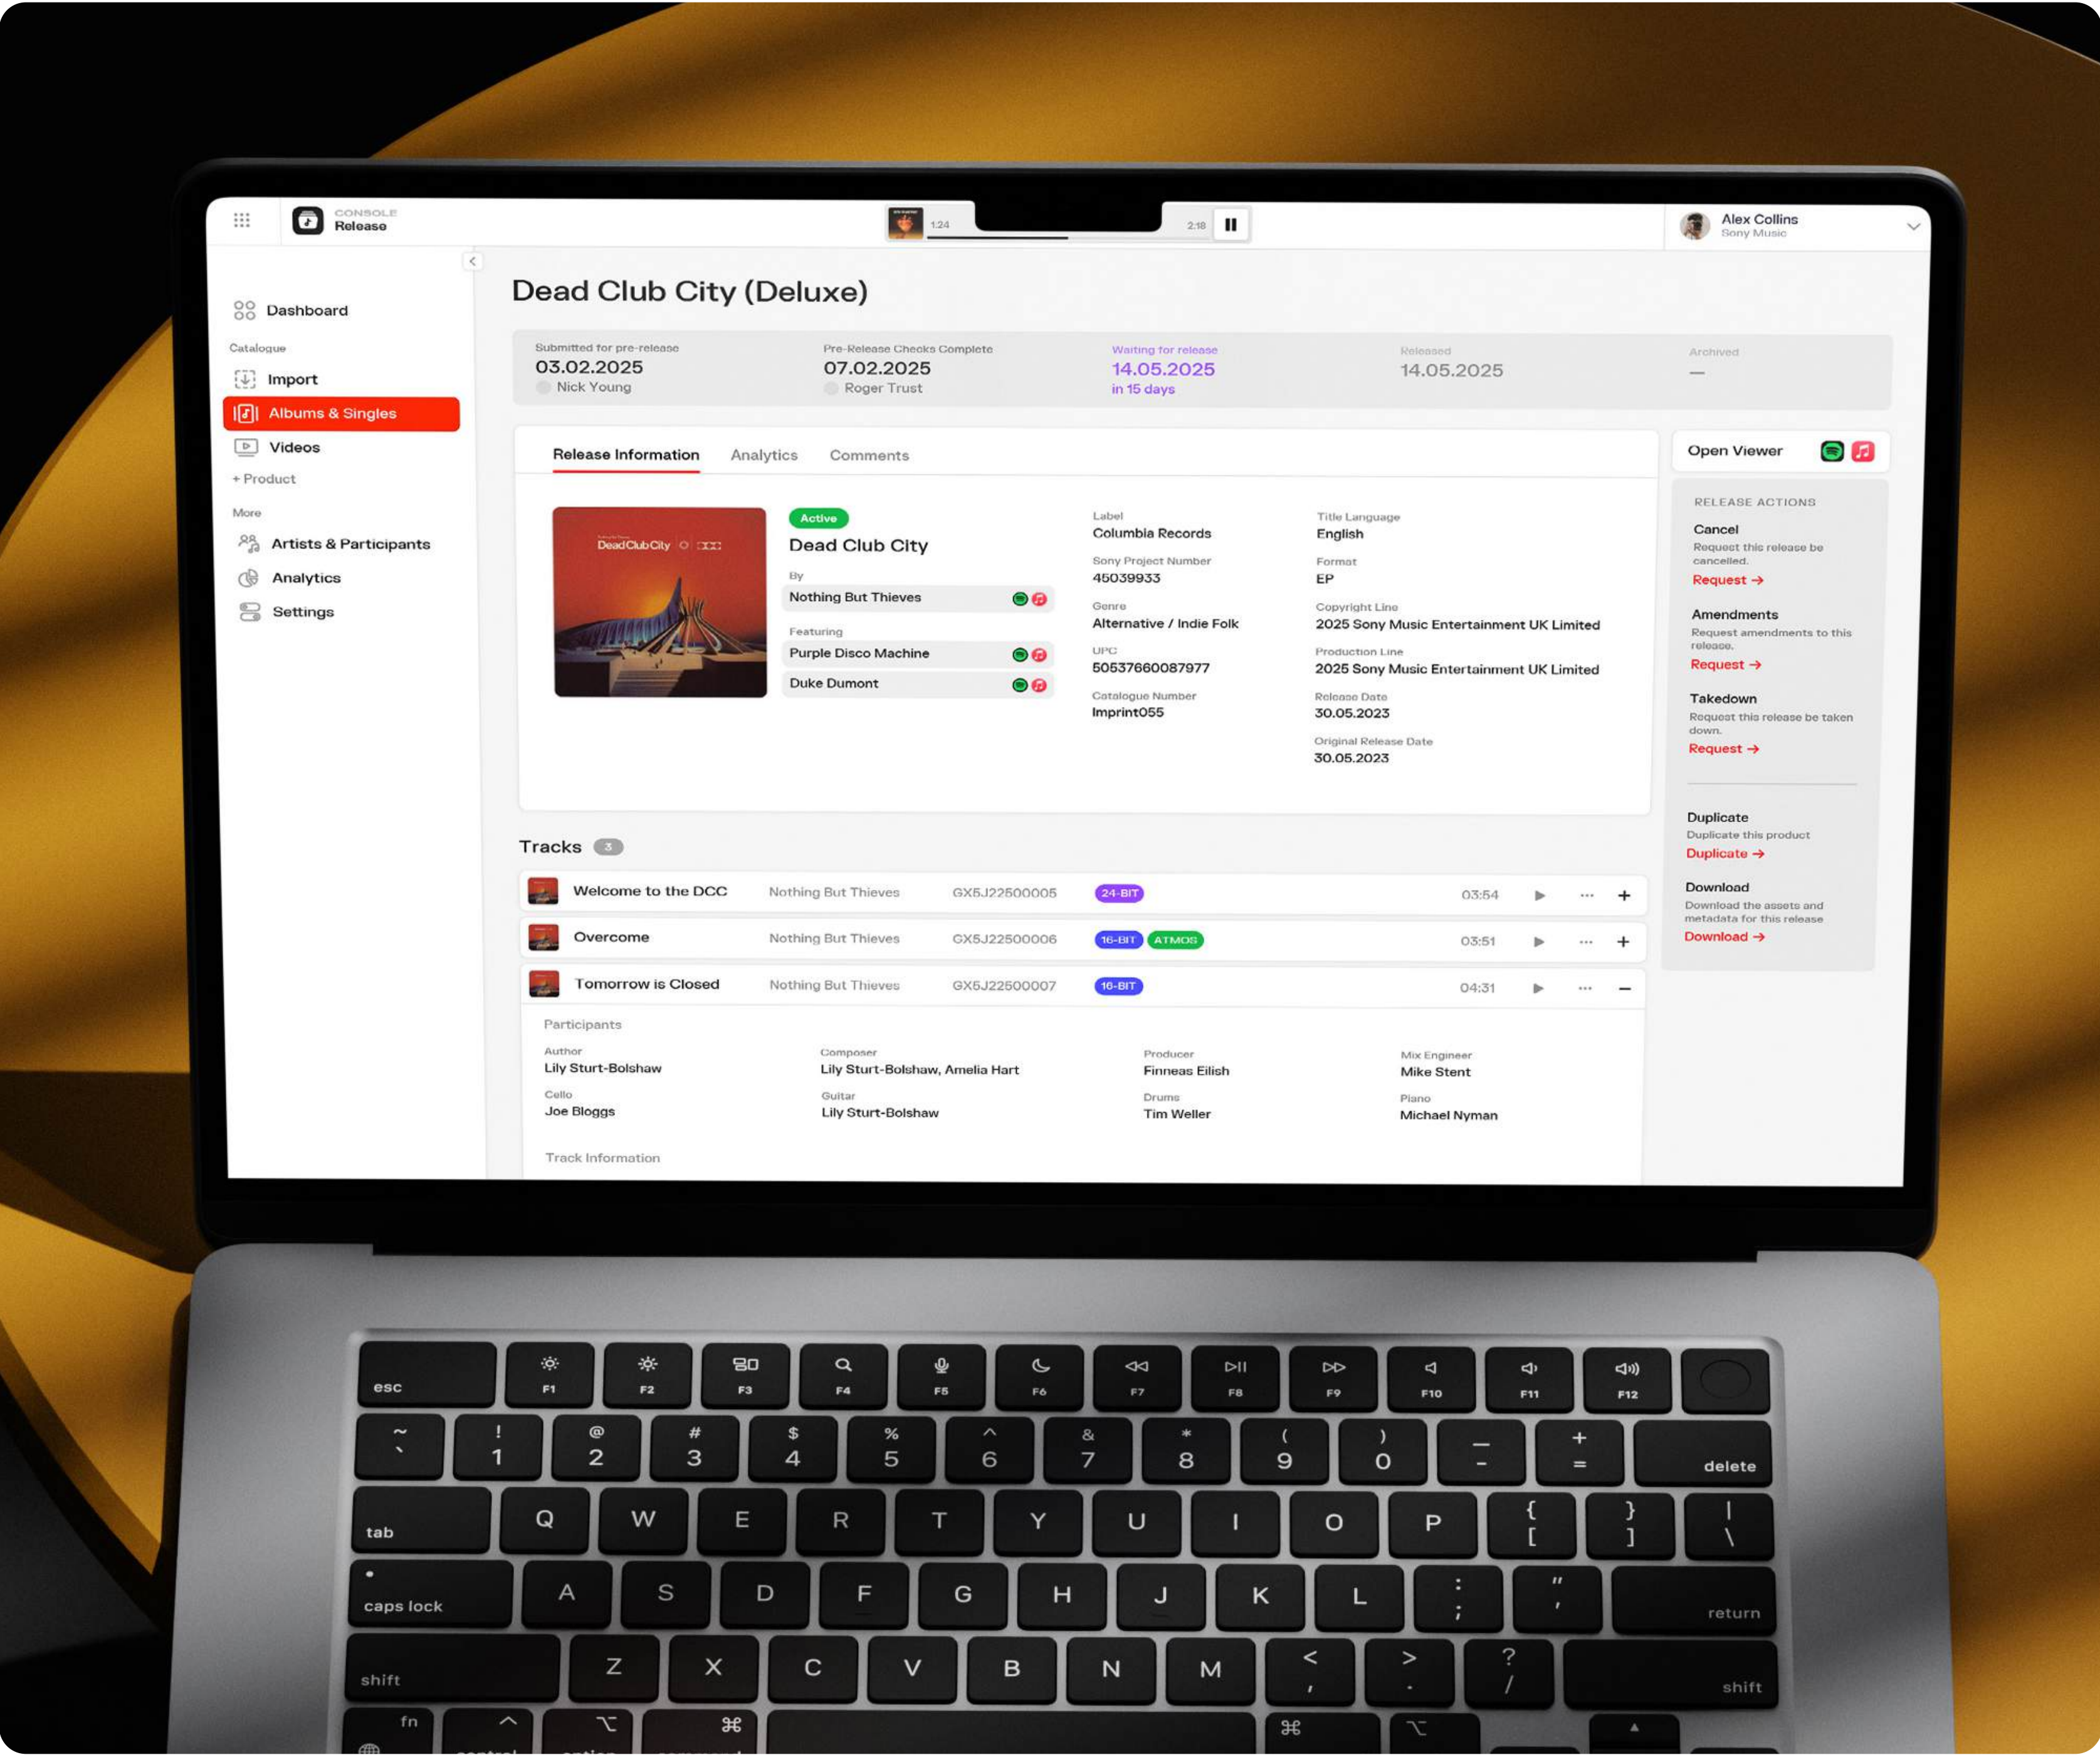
CONSOLE
Release

1:24 2:18

Alex Collins
Sony Music

Dashboard
Catalogue
Import
Albums & Singles
Videos
+ Product
More
Artists & Participants
Analytics
Settings

Dead Club City (Deluxe)

Submitted for pre-release
03.02.2025
Nick Young

Pre-Release Checks Complete
07.02.2025
Roger Trust

Waiting for release
14.05.2025
in 15 days

Released
14.05.2025

Archived
—

Release Information
Analytics
Comments

Open Viewer

Active
Dead Club City
By
Nothing But Thieves
Featuring
Purple Disco Machine
Duke Dumont

Label
Columbia Records
Sony Project Number
45039933
Genre
Alternative / Indie Folk
UPC
50537660087977
Catalogue Number
Imprint055

Title Language
English
Format
EP
Copyright Line
2025 Sony Music Entertainment UK Limited
Production Line
2025 Sony Music Entertainment UK Limited
Release Date
30.05.2023
Original Release Date
30.05.2023

RELEASE ACTIONS
Cancel
Request this release be cancelled.
Request →
Amendments
Request amendments to this release.
Request →
Takedown
Request this release be taken down.
Request →
Duplicate
Duplicate this product
Duplicate →
Download
Download the assets and metadata for this release
Download →

Tracks 3

| Welcome to the DCC | Nothing But Thieves | GX5J22500005 | 24-BIT | 03:54 |
| Overcome | Nothing But Thieves | GX5J22500006 | 16-BIT ATMOS | 03:51 |
| Tomorrow is Closed | Nothing But Thieves | GX5J22500007 | 16-BIT | 04:31 |

Participants
Author
Lily Sturt-Bolshaw
Cello
Joe Bloggs
Composer
Lily Sturt-Bolshaw, Amelia Hart
Guitar
Lily Sturt-Bolshaw
Producer
Finneas Eilish
Drums
Tim Weller
Mix Engineer
Mike Stent
Piano
Michael Nyman

Track Information

esc F1 F2 F3 F4 F5 F6 F7 F8 F9 F10 F11 F12
~ ` ! 1 @ 2 # 3 $ 4 % 5 ^ 6 & 7 * 8 ( 9 ) 0 — - + = delete
tab Q W E R T Y U I O P { [ } ] | \
caps lock A S D F G H J K L : ; " ' return
shift Z X C V B N M < , > . ? / shift
fn ⌥ ⌘ ⌘ ⌥